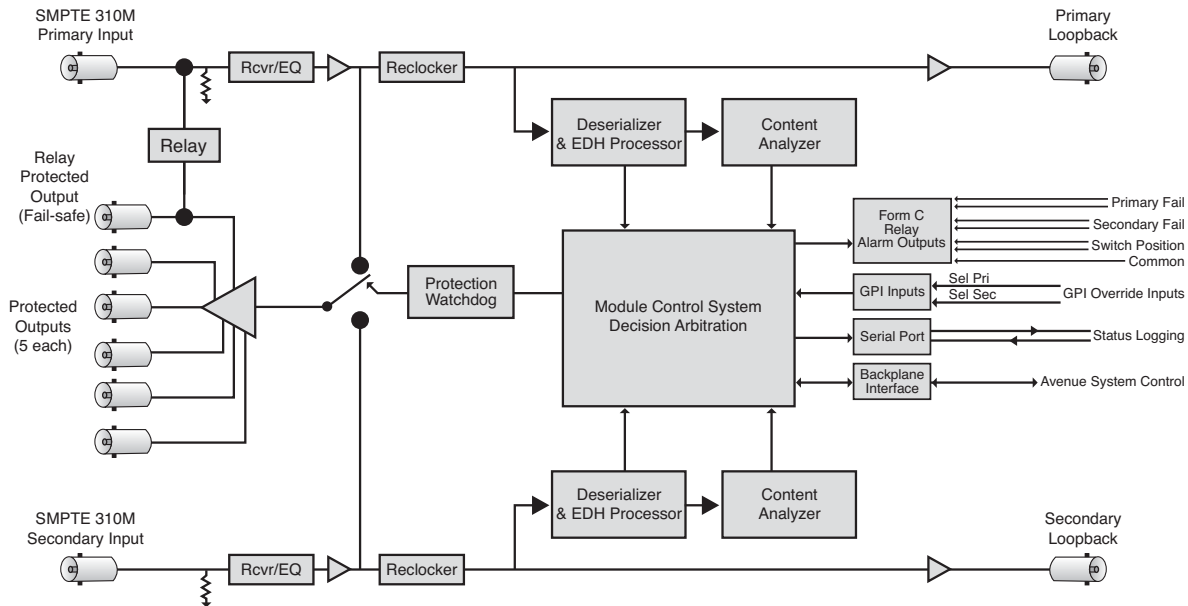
SMPTE 310M
Primary Input

Rcvr/EQ

Reclocker

Primary
Loopback

Relay

Deserializer
& EDH Processor

Content
Analyzer

Relay
Protected
Output
(Fail-safe)

Form C
Relay
Alarm Outputs

Primary Fail
Secondary Fail
Switch Position
Common

Protected
Outputs
(5 each)

Protection
Watchdog

Module Control System
Decision Arbitration

GPI Inputs

Sel Pri
Sel Sec

GPI Override Inputs

Serial Port

Status Logging

Backplane
Interface

Avenue System Control

Deserializer
& EDH Processor

Content
Analyzer

SMPTE 310M
Secondary Input

Rcvr/EQ

Reclocker

Secondary
Loopback